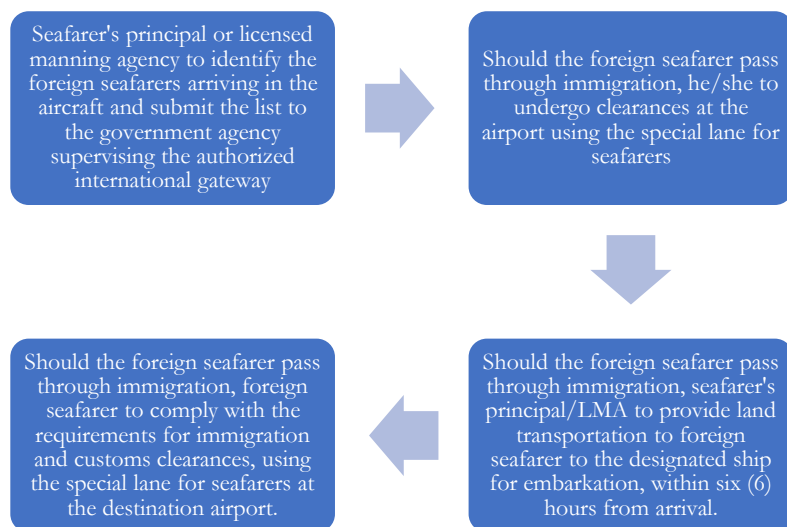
Seafarer's principal or licensed manning agency to identify the foreign seafarers arriving in the aircraft and submit the list to the government agency supervising the authorized international gateway

Should the foreign seafarer pass through immigration, he/she to undergo clearances at the airport using the special lane for seafarers

Should the foreign seafarer pass through immigration, seafarer's principal/LMA to provide land transportation to foreign seafarer to the designated ship for embarkation, within six (6) hours from arrival.

Should the foreign seafarer pass through immigration, foreign seafarer to comply with the requirements for immigration and customs clearances, using the special lane for seafarers at the destination airport.